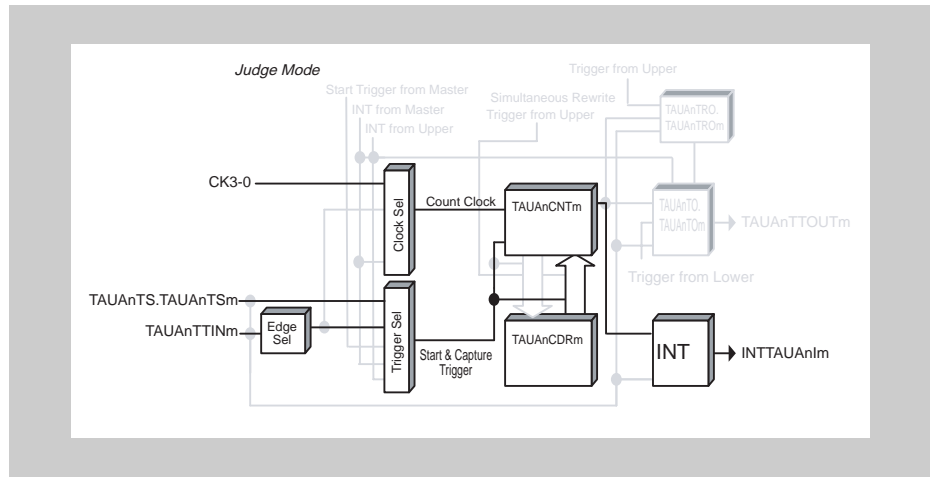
Judge Mode

Trigger from Upper

Start Trigger from Master

INT from Master

INT from Upper

Simultaneous Rewrite Trigger from Upper

TAUAnTRO. TAUAnTROm

CK3-0

Clock Sel

Count Clock

TAUAnCNTm

TAUAnTO. TAUAnTOm

TAUAnTTOUTm

Trigger from Lower

TAUAnTS.TAUAnTSm

TAUAnTTINm

Edge Sel

Trigger Sel

Start & Capture Trigger

TAUAnCDRm

INT

INTTAUAnIm